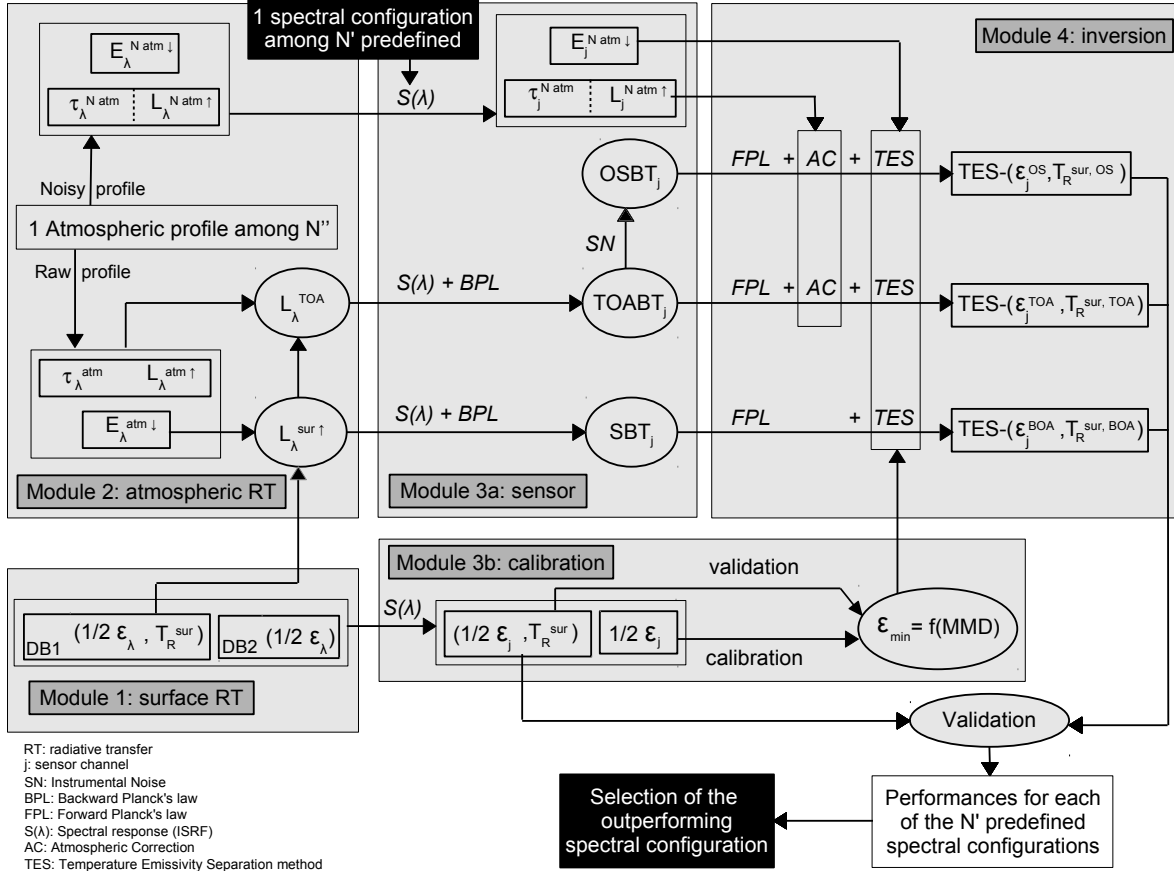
1 spectral configuration among N' predefined

Module 4: inversion

$E_\lambda^{N\,atm\downarrow}$

$\tau_\lambda^{N\,atm}$ $L_\lambda^{N\,atm\uparrow}$

$S(\lambda)$

$E_j^{N\,atm\downarrow}$

$\tau_j^{N\,atm}$ $L_j^{N\,atm\uparrow}$

Noisy profile

$OSBT_j$

FPL + AC + TES

TES-($\varepsilon_j^{OS}$, $T_R^{sur,\,OS}$)

1 Atmospheric profile among N''

SN

Raw profile

$L_\lambda^{TOA}$

$S(\lambda)$ + BPL

$TOABT_j$

FPL + AC + TES

TES-($\varepsilon_j^{TOA}$, $T_R^{sur,\,TOA}$)

$\tau_\lambda^{atm}$ $L_\lambda^{atm\uparrow}$

$E_\lambda^{atm\downarrow}$

$L_\lambda^{sur\uparrow}$

$S(\lambda)$ + BPL

$SBT_j$

FPL + TES

TES-($\varepsilon_j^{BOA}$, $T_R^{sur,\,BOA}$)

Module 2: atmospheric RT

Module 3a: sensor

Module 3b: calibration

validation

$S(\lambda)$

DB1 (1/2 $\varepsilon_\lambda$ , $T_R^{sur}$) DB2 (1/2 $\varepsilon_\lambda$)

(1/2 $\varepsilon_j$ , $T_R^{sur}$) 1/2 $\varepsilon_j$

$\varepsilon_{min}$ = f(MMD)

calibration

Module 1: surface RT

Validation

RT: radiative transfer
j: sensor channel
SN: Instrumental Noise
BPL: Backward Planck's law
FPL: Forward Planck's law
S(λ): Spectral response (ISRF)
AC: Atmospheric Correction
TES: Temperature Emissivity Separation method

Selection of the outperforming spectral configuration

Performances for each of the N' predefined spectral configurations